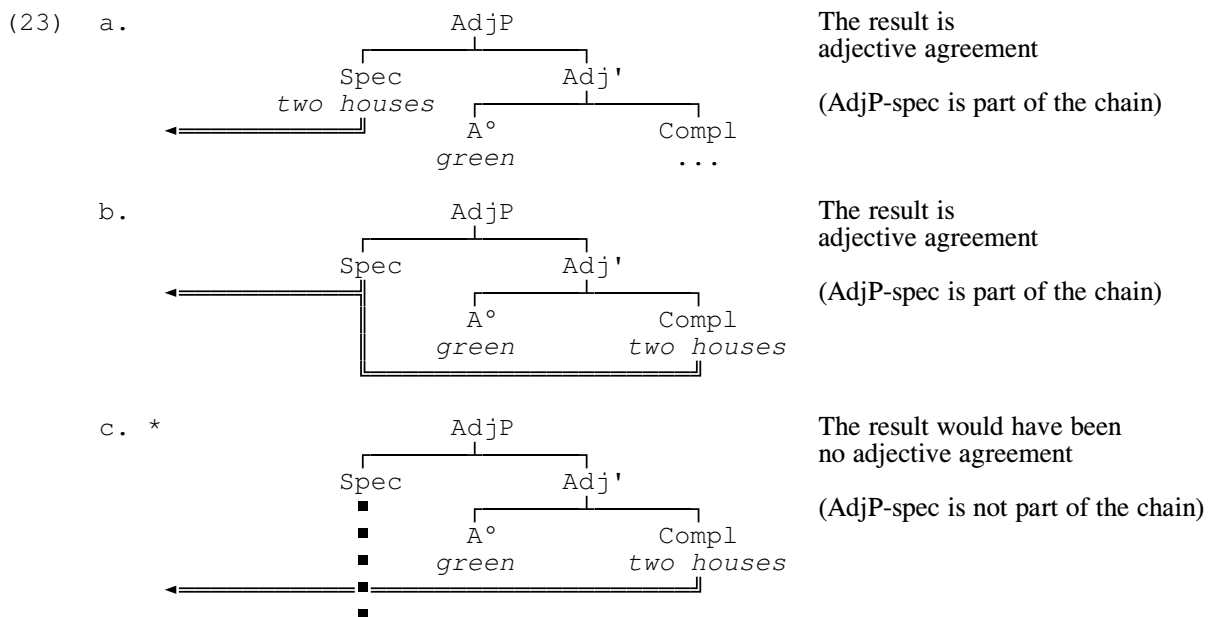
(23) a.

AdjP

Spec

*two houses*

Adj'

A°

*green*

Compl

...

The result is adjective agreement

(AdjP-spec is part of the chain)

b.

AdjP

Spec

Adj'

A°

*green*

Compl

*two houses*

The result is adjective agreement

(AdjP-spec is part of the chain)

c. *

AdjP

Spec

Adj'

A°

*green*

Compl

*two houses*

The result would have been no adjective agreement

(AdjP-spec is not part of the chain)